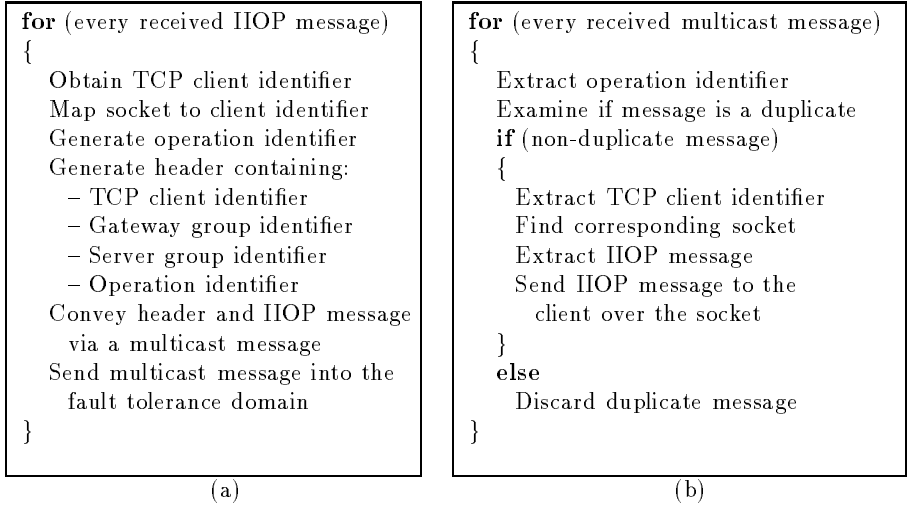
for (every received IIOP message)
{
Obtain TCP client identifier
Map socket to client identifier
Generate operation identifier
Generate header containing:
– TCP client identifier
– Gateway group identifier
– Server group identifier
– Operation identifier
Convey header and IIOP message via a multicast message
Send multicast message into the fault tolerance domain
}

(a)

for (every received multicast message)
{
Extract operation identifier
Examine if message is a duplicate
if (non-duplicate message)
{
Extract TCP client identifier
Find corresponding socket
Extract IIOP message
Send IIOP message to the client over the socket
}
else
Discard duplicate message
}

(b)